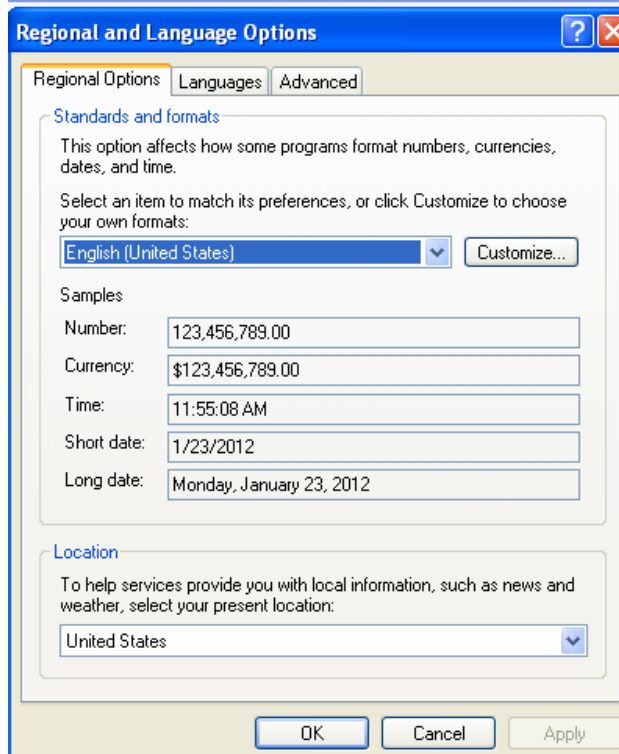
Regional and Language Options

?

Regional Options | Languages | Advanced

Standards and formats

This option affects how some programs format numbers, currencies, dates, and time.

Select an item to match its preferences, or click Customize to choose your own formats:

English (United States)

Customize...

Samples

| | |
|---|---|
| Number: | 123,456,789.00 |
| Currency: | $123,456,789.00 |
| Time: | 11:55:08 AM |
| Short date: | 1/23/2012 |
| Long date: | Monday, January 23, 2012 |

Location

To help services provide you with local information, such as news and weather, select your present location:

United States

OK | Cancel | Apply